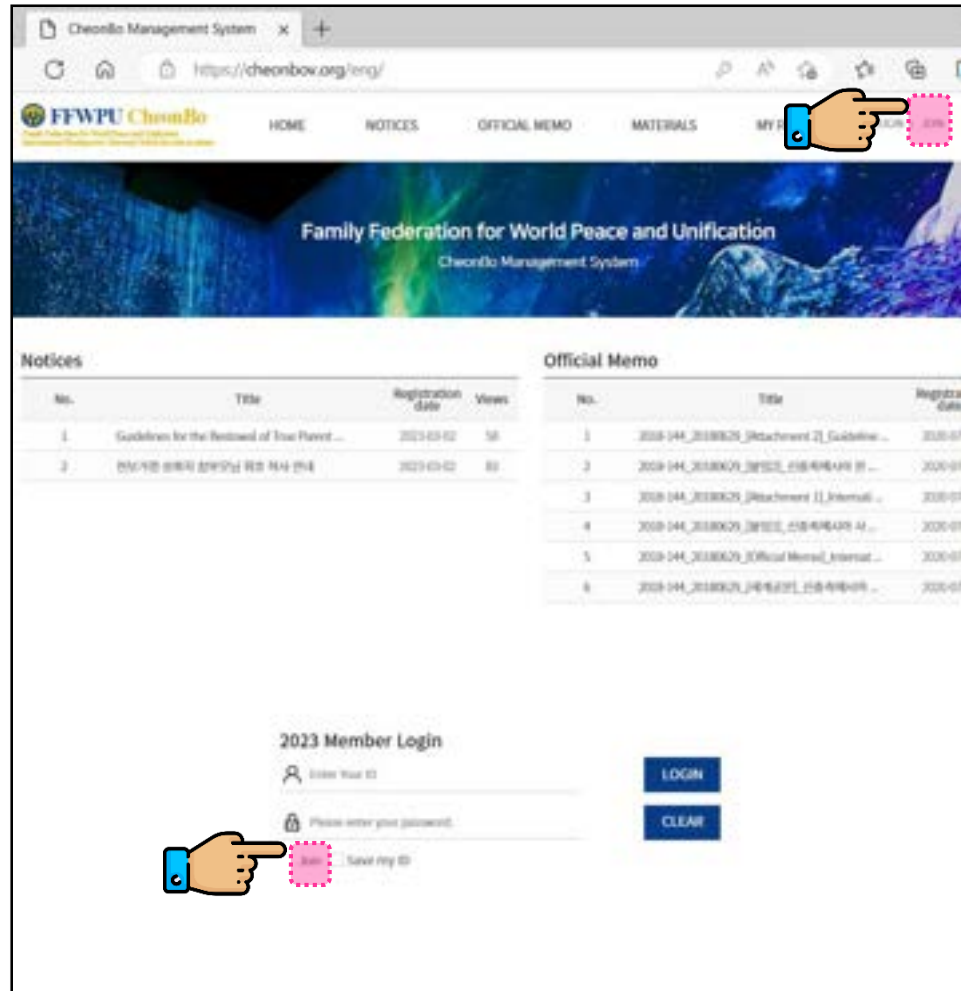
CheonBo Management System ×
https://cheonbov.org/eng/

FFWPU CheonBo

HOME NOTICES OFFICIAL MEMO MATERIALS MY P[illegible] Join

Family Federation for World Peace and Unification
CheonBo Management System

Notices

| No. | Title | Registration date | Views |
|---|---|---|---|
| 1 | Guidelines for the Bestowal of True Parent ... | 2023-03-02 | 58 |
| 2 | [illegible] | 2023-03-02 | 83 |

Official Memo

| No. | Title | Registration date |
|---|---|---|
| 1 | 2018-144_20180629_[Attachment 2]_Guideline ... | 2020-07 |
| 2 | 2018-144_20180629_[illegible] ... | 2020-07 |
| 3 | 2018-144_20180629_[Attachment 1]_Internati ... | 2020-07 |
| 4 | 2018-144_20180629_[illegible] ... | 2020-07 |
| 5 | 2018-144_20180629_[Official Memo]_Internat ... | 2020-07 |
| 6 | 2018-144_20180629_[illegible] ... | 2020-07 |

2023 Member Login
Enter Your ID
Please enter your password.
LOGIN
CLEAR
Join Save my ID